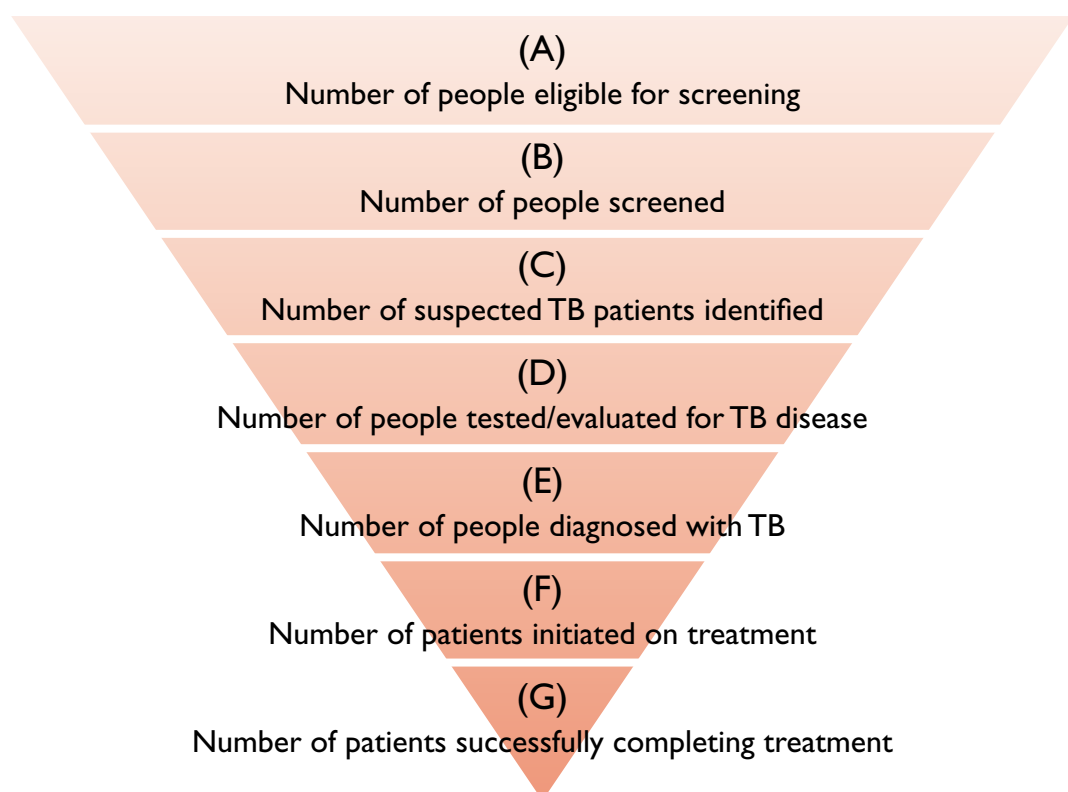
(A)
Number of people eligible for screening

(B)
Number of people screened

(C)
Number of suspected TB patients identified

(D)
Number of people tested/evaluated for TB disease

(E)
Number of people diagnosed with TB

(F)
Number of patients initiated on treatment

(G)
Number of patients successfully completing treatment